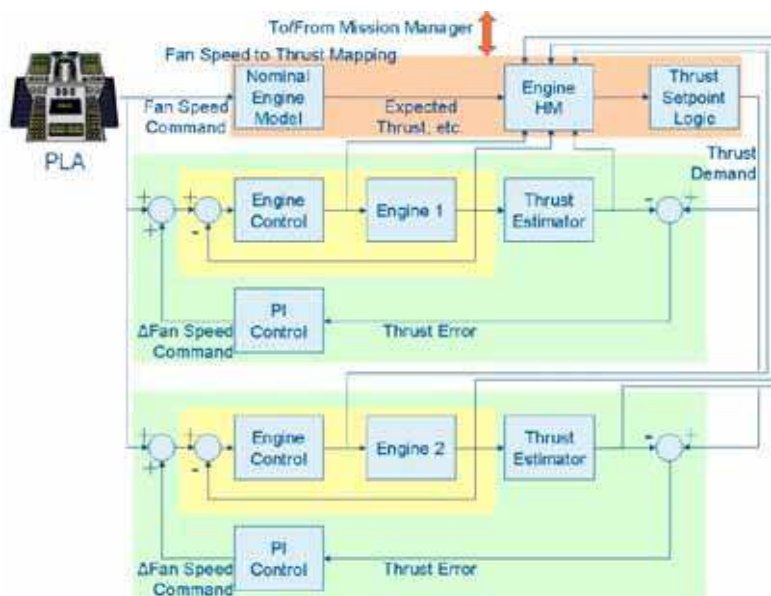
To/From Mission Manager

Fan Speed to Thrust Mapping

PLA

Fan Speed Command

Nominal Engine Model

Expected Thrust, etc

Engine HM

Thrust Setpoint Logic

Thrust Demand

+

+

+

-

Engine Control

Engine 1

Thrust Estimator

-

+

ΔFan Speed Command

PI Control

Thrust Error

+

+

+

-

Engine Control

Engine 2

Thrust Estimator

-

+

ΔFan Speed Command

PI Control

Thrust Error